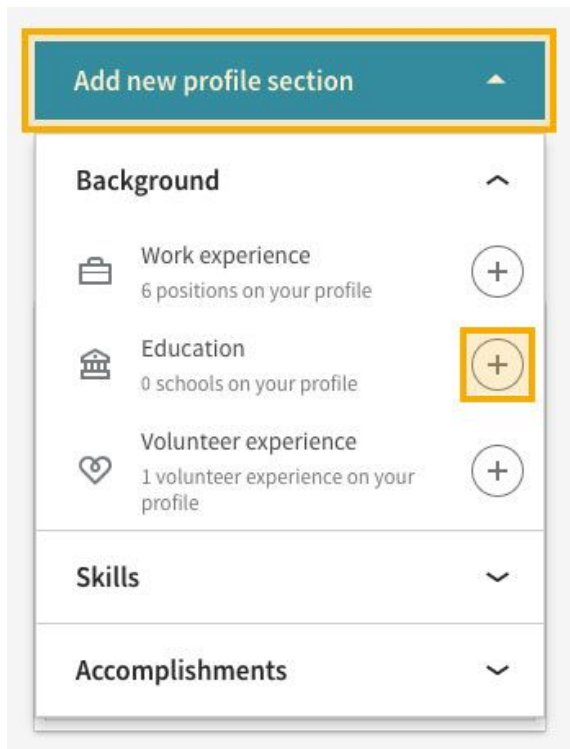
Add new profile section

Background

Work experience
6 positions on your profile

Education
0 schools on your profile

Volunteer experience
1 volunteer experience on your profile

Skills

Accomplishments